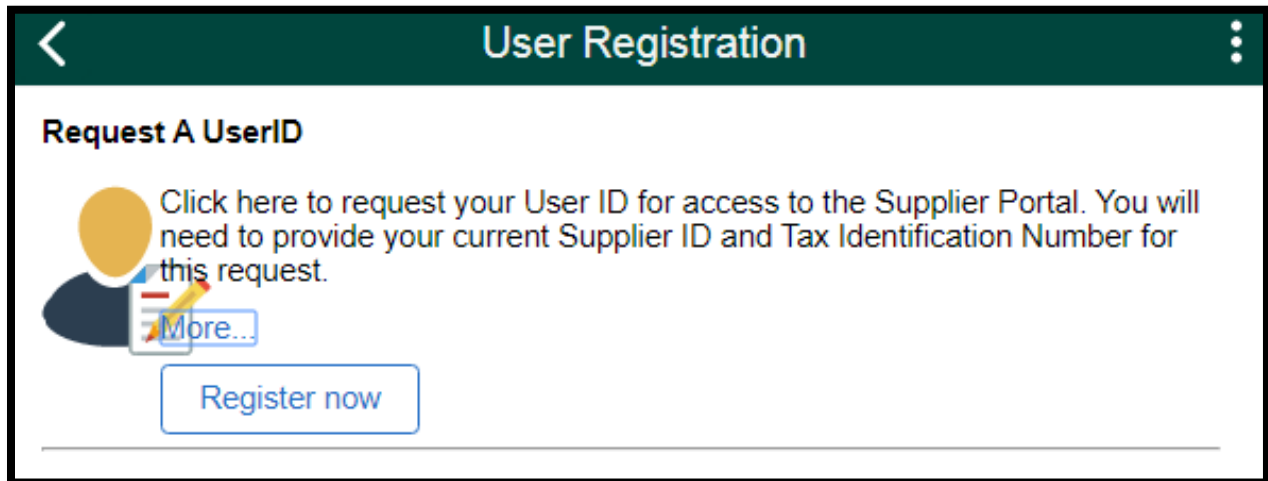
User Registration

Request A UserID

Click here to request your User ID for access to the Supplier Portal. You will need to provide your current Supplier ID and Tax Identification Number for this request.

More...

Register now